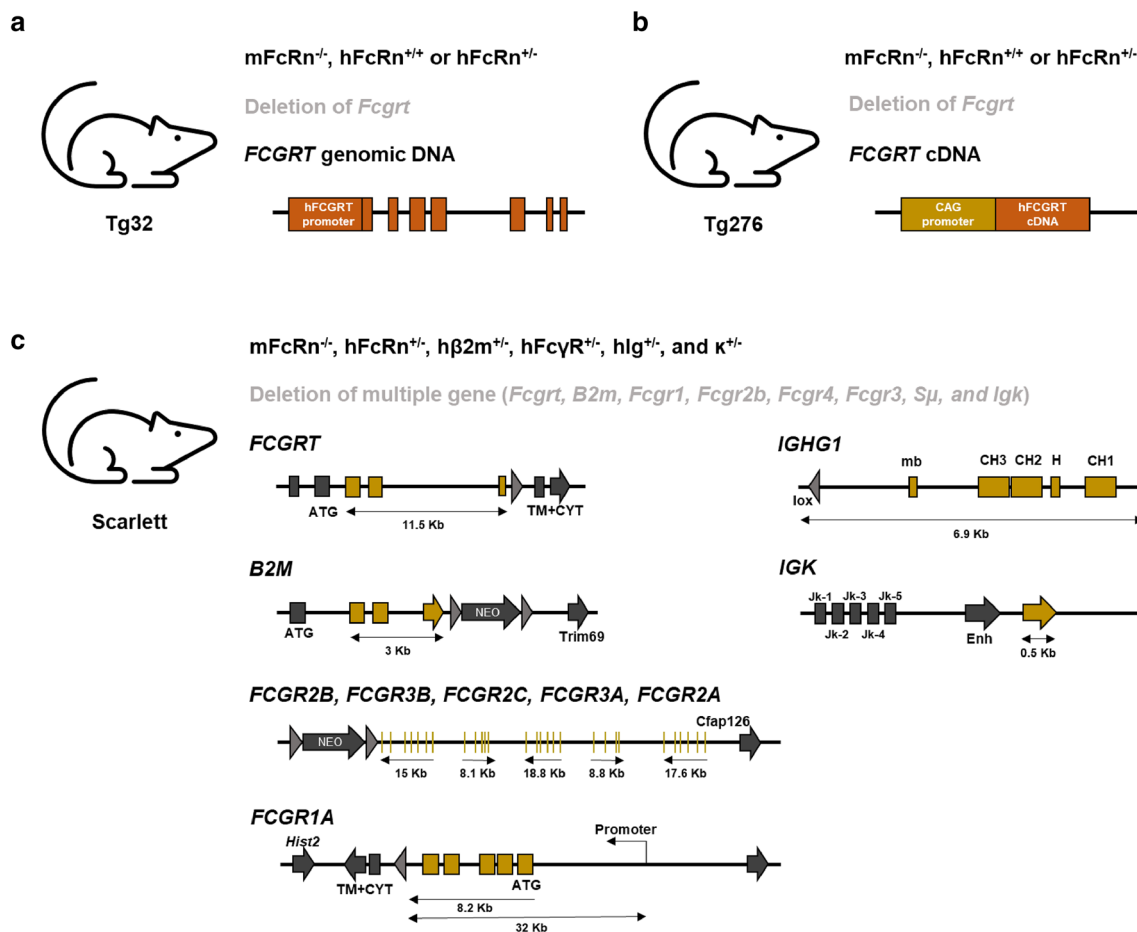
a

mFcRn$^{-/-}$, hFcRn$^{+/+}$ or hFcRn$^{+/-}$

Deletion of *Fcgrt*

*FCGRT* genomic DNA

Tg32

hFCGRT promoter

b

mFcRn$^{-/-}$, hFcRn$^{+/+}$ or hFcRn$^{+/-}$

Deletion of *Fcgrt*

*FCGRT* cDNA

Tg276

CAG promoter

hFCGRT cDNA

c

mFcRn$^{-/-}$, hFcRn$^{+/-}$, hβ2m$^{+/-}$, hFcγR$^{+/-}$, hIg$^{+/-}$, and κ$^{+/-}$

Deletion of multiple gene (*Fcgrt, B2m, Fcgr1, Fcgr2b, Fcgr4, Fcgr3, Sμ, and Igk*)

Scarlett

*FCGRT*

ATG

11.5 Kb

TM+CYT

*IGHG1*

mb

CH3 CH2 H CH1

lox

6.9 Kb

*B2M*

NEO

ATG

3 Kb

Trim69

*IGK*

Jk-1 Jk-3 Jk-5

Jk-2 Jk-4

Enh

0.5 Kb

*FCGR2B, FCGR3B, FCGR2C, FCGR3A, FCGR2A*

Cfap126

NEO

15 Kb

8.1 Kb

18.8 Kb

8.8 Kb

17.6 Kb

*FCGR1A*

*Hist2*

Promoter

TM+CYT

ATG

8.2 Kb

32 Kb